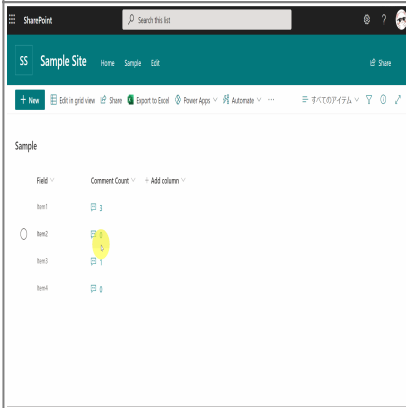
SharePoint
Search this list
?

SS Sample Site Home Sample Edit
Share

+ New Edit in grid view Share Export to Excel Power Apps Automate ···
すべてのアイテム

Sample

| Field | Comment Count | + Add column |
|---|---|---|
| Item1 | 3 | |
| Item2 | 0 | |
| Item3 | 1 | |
| Item4 | 0 | |